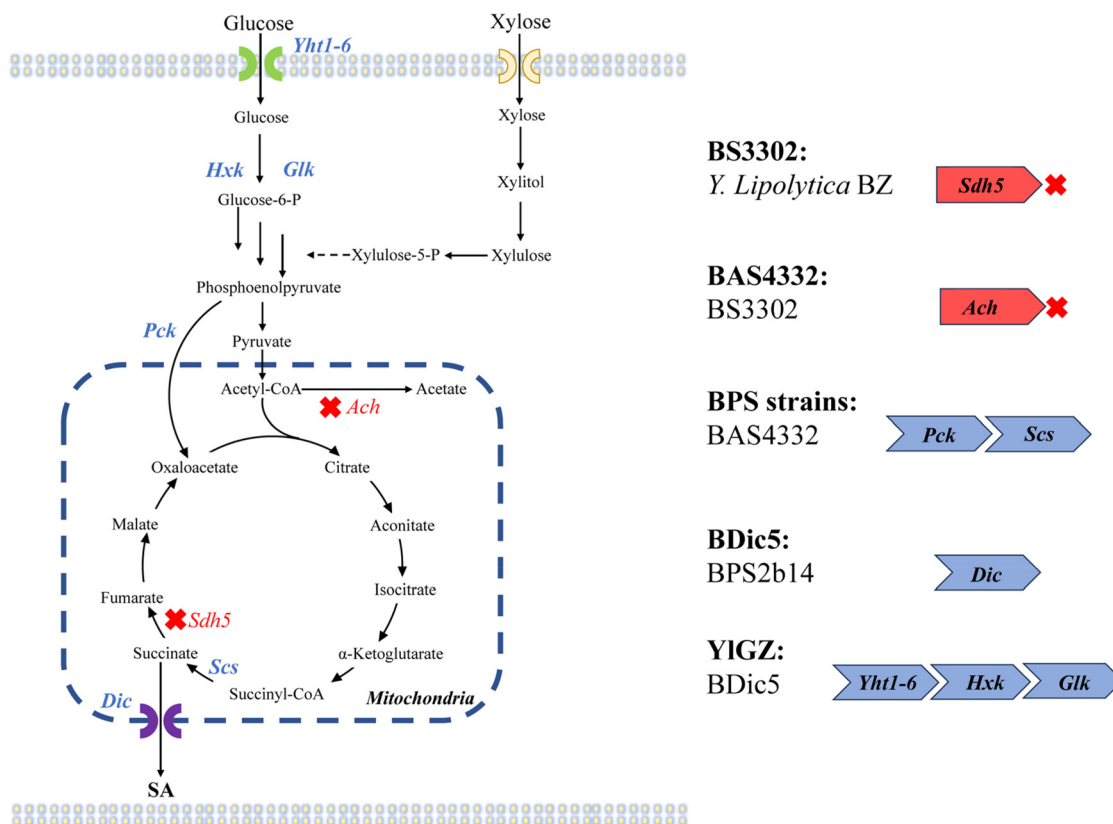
Glucose
Yht1-6
Xylose
Glucose
Xylose
Hxk Glk
Xylitol
Glucose-6-P
Xylulose-5-P
Xylulose
Phosphoenolpyruvate
Pck
Pyruvate
Acetyl-CoA
Acetate
Ach
Oxaloacetate
Citrate
Malate
Aconitate
Isocitrate
Fumarate
Sdh5
Succinate
Scs
α-Ketoglutarate
Succinyl-CoA
Dic
Mitochondria
SA

BS3302:
Y. Lipolytica BZ
Sdh5

BAS4332:
BS3302
Ach

BPS strains:
BAS4332
Pck
Scs

BDic5:
BPS2b14
Dic

YlGZ:
BDic5
Yht1-6
Hxk
Glk